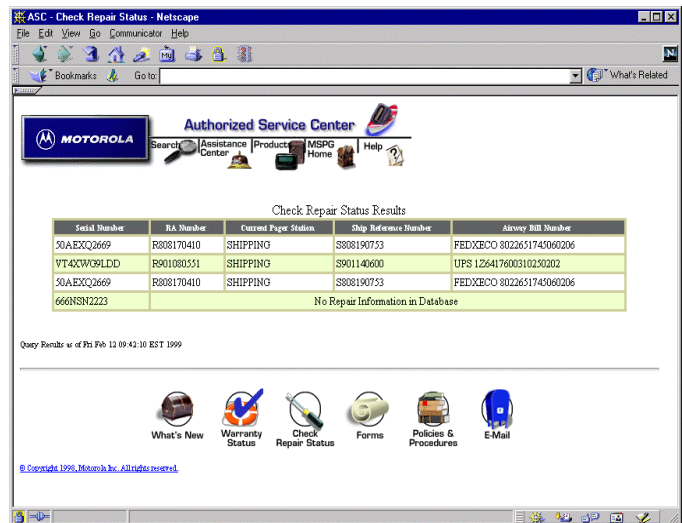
ASC - Check Repair Status - Netscape

File Edit View Go Communicator Help

Bookmarks Go to: What's Related

MOTOROLA

Authorized Service Center

Search Assistance Center Products MSPG Home Help

Check Repair Status Results

| Serial Number | RA Number | Current Pager Station | Ship Reference Number | Airway Bill Number |
|---|---|---|---|---|
| 50AEXQ2669 | R808170410 | SHIPPING | S808190753 | FEDXECO 8022651745060206 |
| VT4XWG9LDD | R901080551 | SHIPPING | S901140600 | UPS 1Z6417600310250202 |
| 50AEXQ2669 | R808170410 | SHIPPING | S808190753 | FEDXECO 8022651745060206 |
| 666NSN2223 | No Repair Information in Database | | | |

Query Results as of Fri Feb 12 09:42:10 EST 1999

What's New Warranty Status Check Repair Status Forms Policies & Procedures E-Mail

© Copyright 1998, Motorola Inc. All rights reserved.